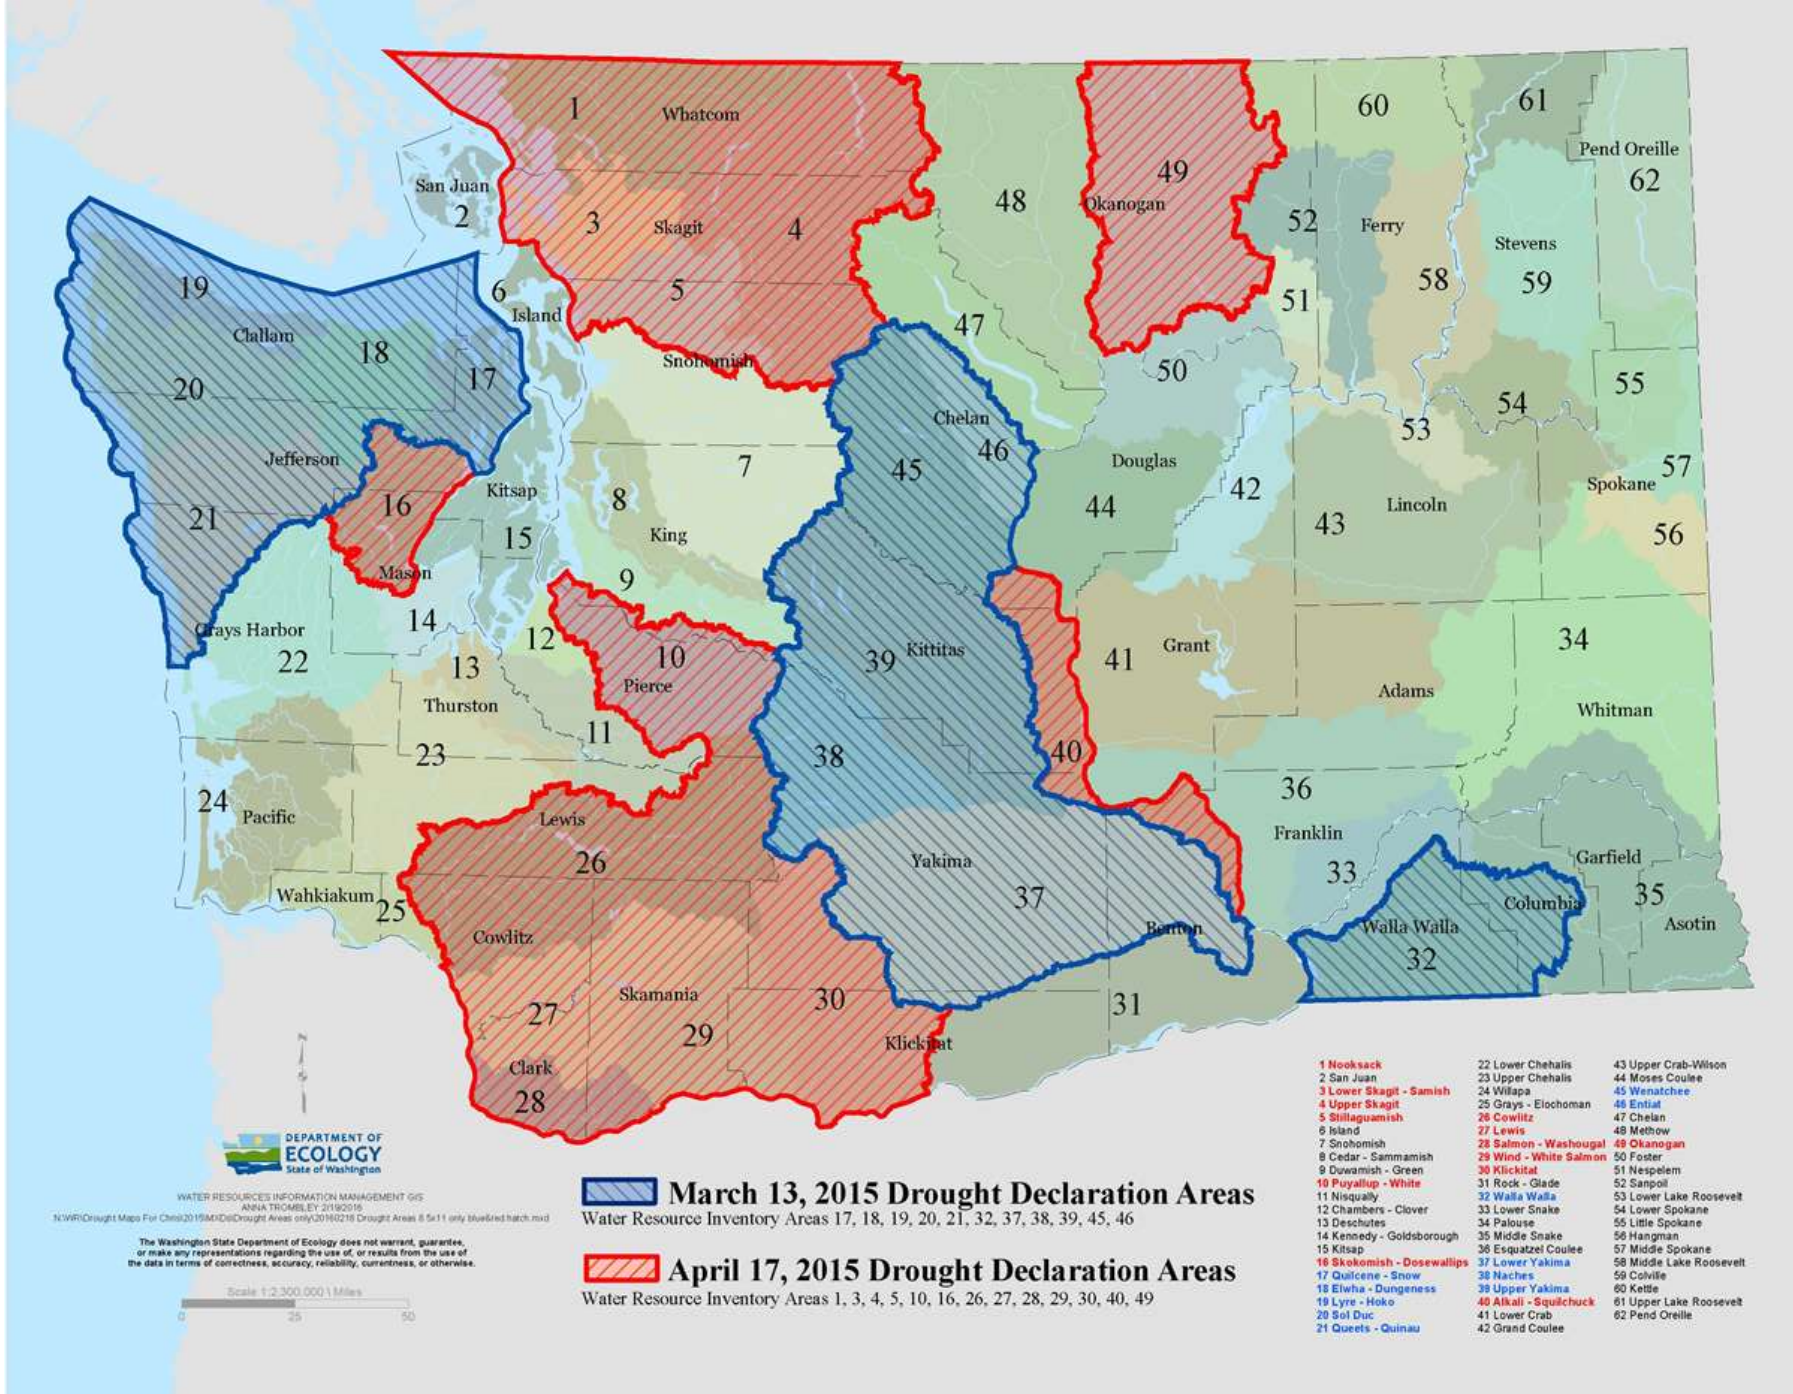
1 Whatcom
San Juan 2
3 Skagit 4
5
6 Island
Snohomish
19 Clallam 18
20 17
Jefferson
16
21 Kitsap
15 8
7
King
Mason
9
14
Grays Harbor 22
13
12
10 Pierce
Thurston
11
23
24 Pacific
Lewis
26
Wahkiakum 25
Cowlitz
27 Skamania
29
30
Clark
28
Klickitat
48
47
49 Okanogan
60
61
Pend Oreille 62
52 Ferry
Stevens
58
59
51
50
45 Chelan 46
Douglas
44
42
43 Lincoln
53
54
55
Spokane 57
56
39 Kittitas
41 Grant
Adams
34
Whitman
38
40
36
Franklin
Yakima
37
Benton
33
Walla Walla
32
Columbia
Garfield
35
Asotin
31

DEPARTMENT OF ECOLOGY State of Washington

WATER RESOURCES INFORMATION MANAGEMENT GIS
ANNA TROMBLEY 2/19/2016
N:\WR\Drought Maps For Chris\2015\MXDs\Drought Areas only\20160216 Drought Areas 8.5x11 only blue&red hatch.mxd

The Washington State Department of Ecology does not warrant, guarantee, or make any representations regarding the use of, or results from the use of the data in terms of correctness, accuracy, reliability, currentness, or otherwise.

Scale 1:2,300,000 \ Miles
0 25 50

March 13, 2015 Drought Declaration Areas
Water Resource Inventory Areas 17, 18, 19, 20, 21, 32, 37, 38, 39, 45, 46

April 17, 2015 Drought Declaration Areas
Water Resource Inventory Areas 1, 3, 4, 5, 10, 16, 26, 27, 28, 29, 30, 40, 49

1 Nooksack
2 San Juan
3 Lower Skagit - Samish
4 Upper Skagit
5 Stillaguamish
6 Island
7 Snohomish
8 Cedar - Sammamish
9 Duwamish - Green
10 Puyallup - White
11 Nisqually
12 Chambers - Clover
13 Deschutes
14 Kennedy - Goldsborough
15 Kitsap
16 Skokomish - Dosewallips
17 Quilcene - Snow
18 Elwha - Dungeness
19 Lyre - Hoko
20 Sol Duc
21 Queets - Quinau
22 Lower Chehalis
23 Upper Chehalis
24 Willapa
25 Grays - Elochoman
26 Cowlitz
27 Lewis
28 Salmon - Washougal
29 Wind - White Salmon
30 Klickitat
31 Rock - Glade
32 Walla Walla
33 Lower Snake
34 Palouse
35 Middle Snake
36 Esquatzel Coulee
37 Lower Yakima
38 Naches
39 Upper Yakima
40 Alkali - Squilchuck
41 Lower Crab
42 Grand Coulee
43 Upper Crab-Wilson
44 Moses Coulee
45 Wenatchee
46 Entiat
47 Chelan
48 Methow
49 Okanogan
50 Foster
51 Nespelem
52 Sanpoil
53 Lower Lake Roosevelt
54 Lower Spokane
55 Little Spokane
56 Hangman
57 Middle Spokane
58 Middle Lake Roosevelt
59 Colville
60 Kettle
61 Upper Lake Roosevelt
62 Pend Oreille